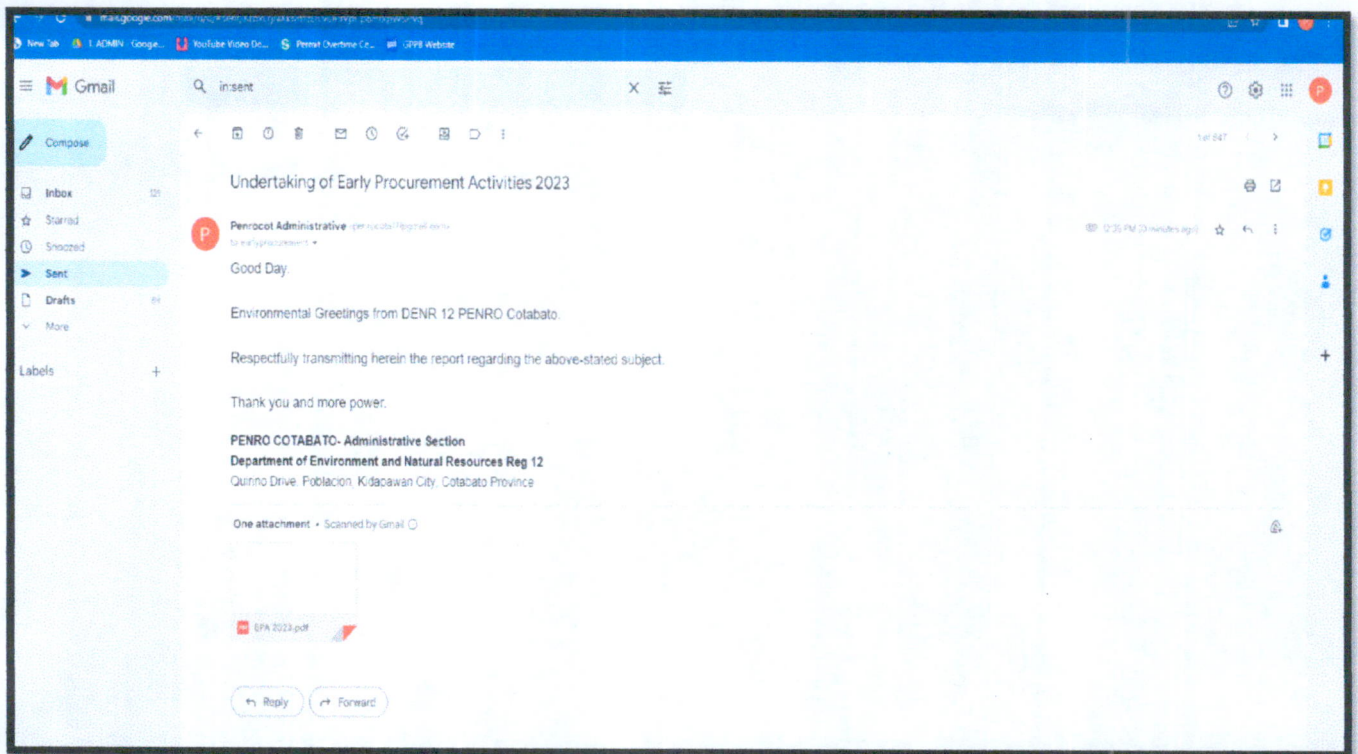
mail.google.com/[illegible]

New Tab  1. ADMIN - Googe...  YouTube Video De...  Permit Overtime Ce...  GPPB Website

Gmail

in:sent

Compose

Inbox 121
Starred
Snoozed
Sent
Drafts 64
More

Labels +

1 of 847

Undertaking of Early Procurement Activities 2023

Penrocot Administrative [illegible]@gmail.com
to earlyprocurement ▾

12:26 PM (3 minutes ago)

Good Day.

Environmental Greetings from DENR 12 PENRO Cotabato.

Respectfully transmitting herein the report regarding the above-stated subject.

Thank you and more power.

PENRO COTABATO- Administrative Section
Department of Environment and Natural Resources Reg 12
Quirino Drive, Poblacion, Kidapawan City, Cotabato Province

One attachment • Scanned by Gmail

EPA 2023.pdf

Reply  Forward